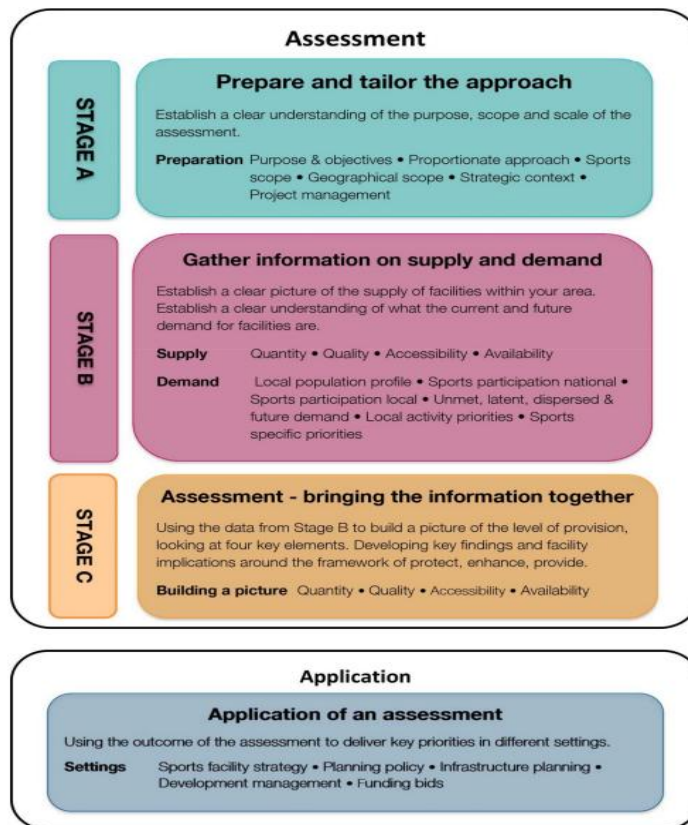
Assessment

STAGE A

Prepare and tailor the approach

Establish a clear understanding of the purpose, scope and scale of the assessment.

**Preparation** Purpose & objectives • Proportionate approach • Sports scope • Geographical scope • Strategic context • Project management

STAGE B

Gather information on supply and demand

Establish a clear picture of the supply of facilities within your area. Establish a clear understanding of what the current and future demand for facilities are.

**Supply** Quantity • Quality • Accessibility • Availability

**Demand** Local population profile • Sports participation national • Sports participation local • Unmet, latent, dispersed & future demand • Local activity priorities • Sports specific priorities

STAGE C

Assessment - bringing the information together

Using the data from Stage B to build a picture of the level of provision, looking at four key elements. Developing key findings and facility implications around the framework of protect, enhance, provide.

**Building a picture** Quantity • Quality • Accessibility • Availability

Application

Application of an assessment

Using the outcome of the assessment to deliver key priorities in different settings.

**Settings** Sports facility strategy • Planning policy • Infrastructure planning • Development management • Funding bids